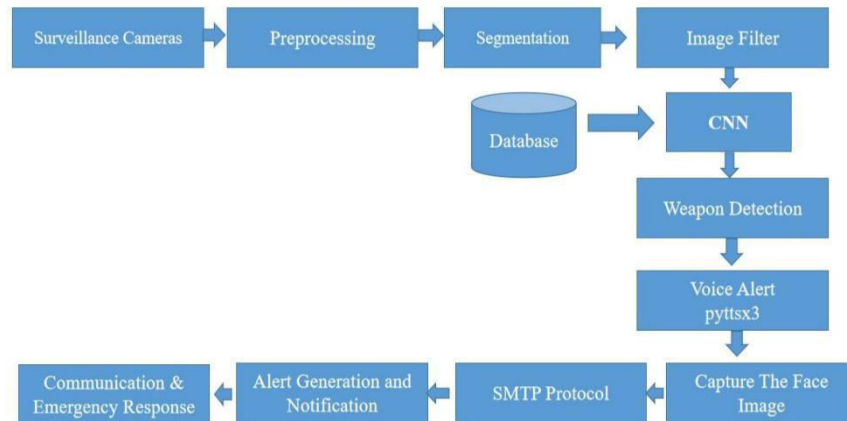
Surveillance Cameras

Preprocessing

Segmentation

Image Filter

Database

CNN

Weapon Detection

Voice Alert pyttsx3

Capture The Face Image

SMTP Protocol

Alert Generation and Notification

Communication & Emergency Response